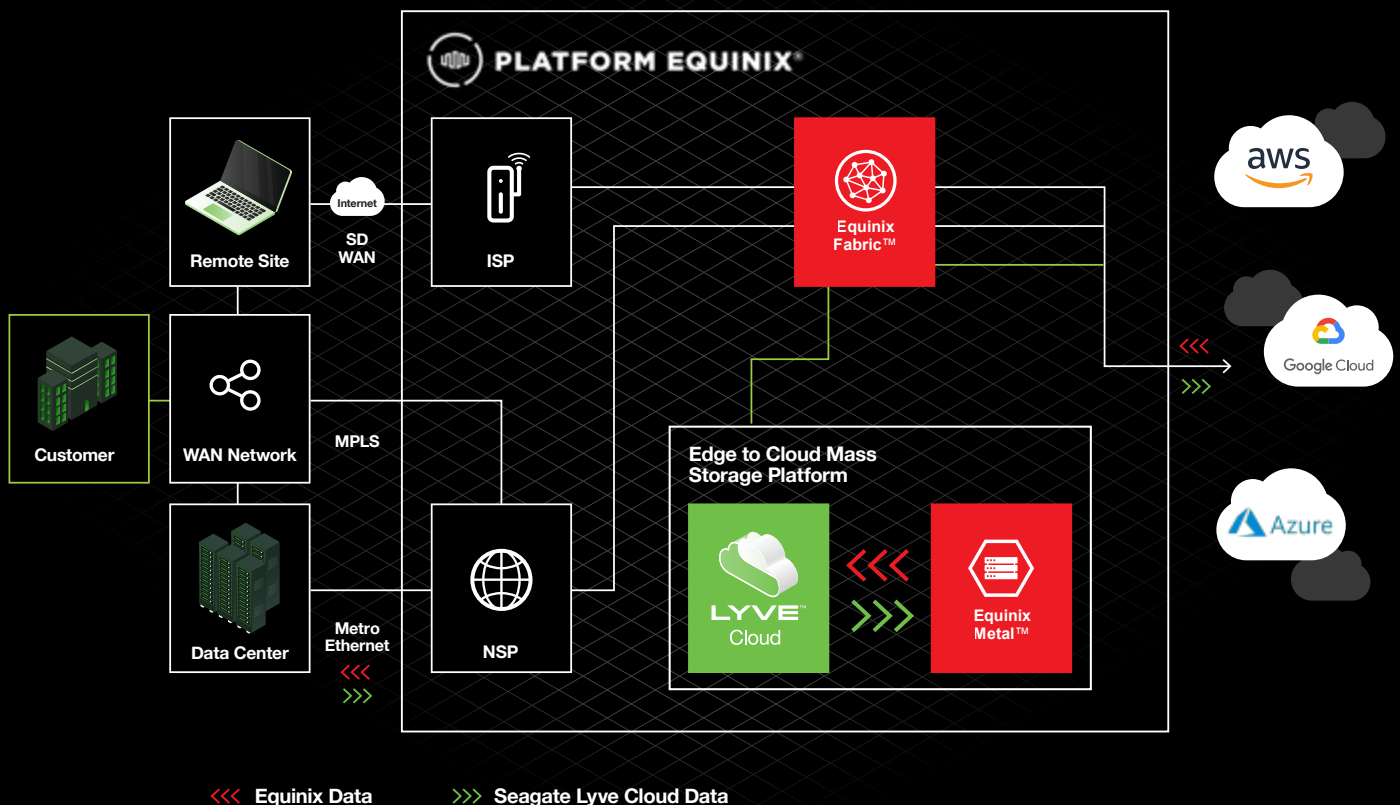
PLATFORM EQUINIX®

Remote Site

Internet

SD WAN

ISP

Equinix Fabric™

aws

Customer

WAN Network

MPLS

Google Cloud

<<<

>>>

Edge to Cloud Mass Storage Platform

Data Center

Metro Ethernet

<<<

>>>

NSP

LYVE™ Cloud

<<<

>>>

Equinix Metal™

Azure

<<< Equinix Data >>> Seagate Lyve Cloud Data